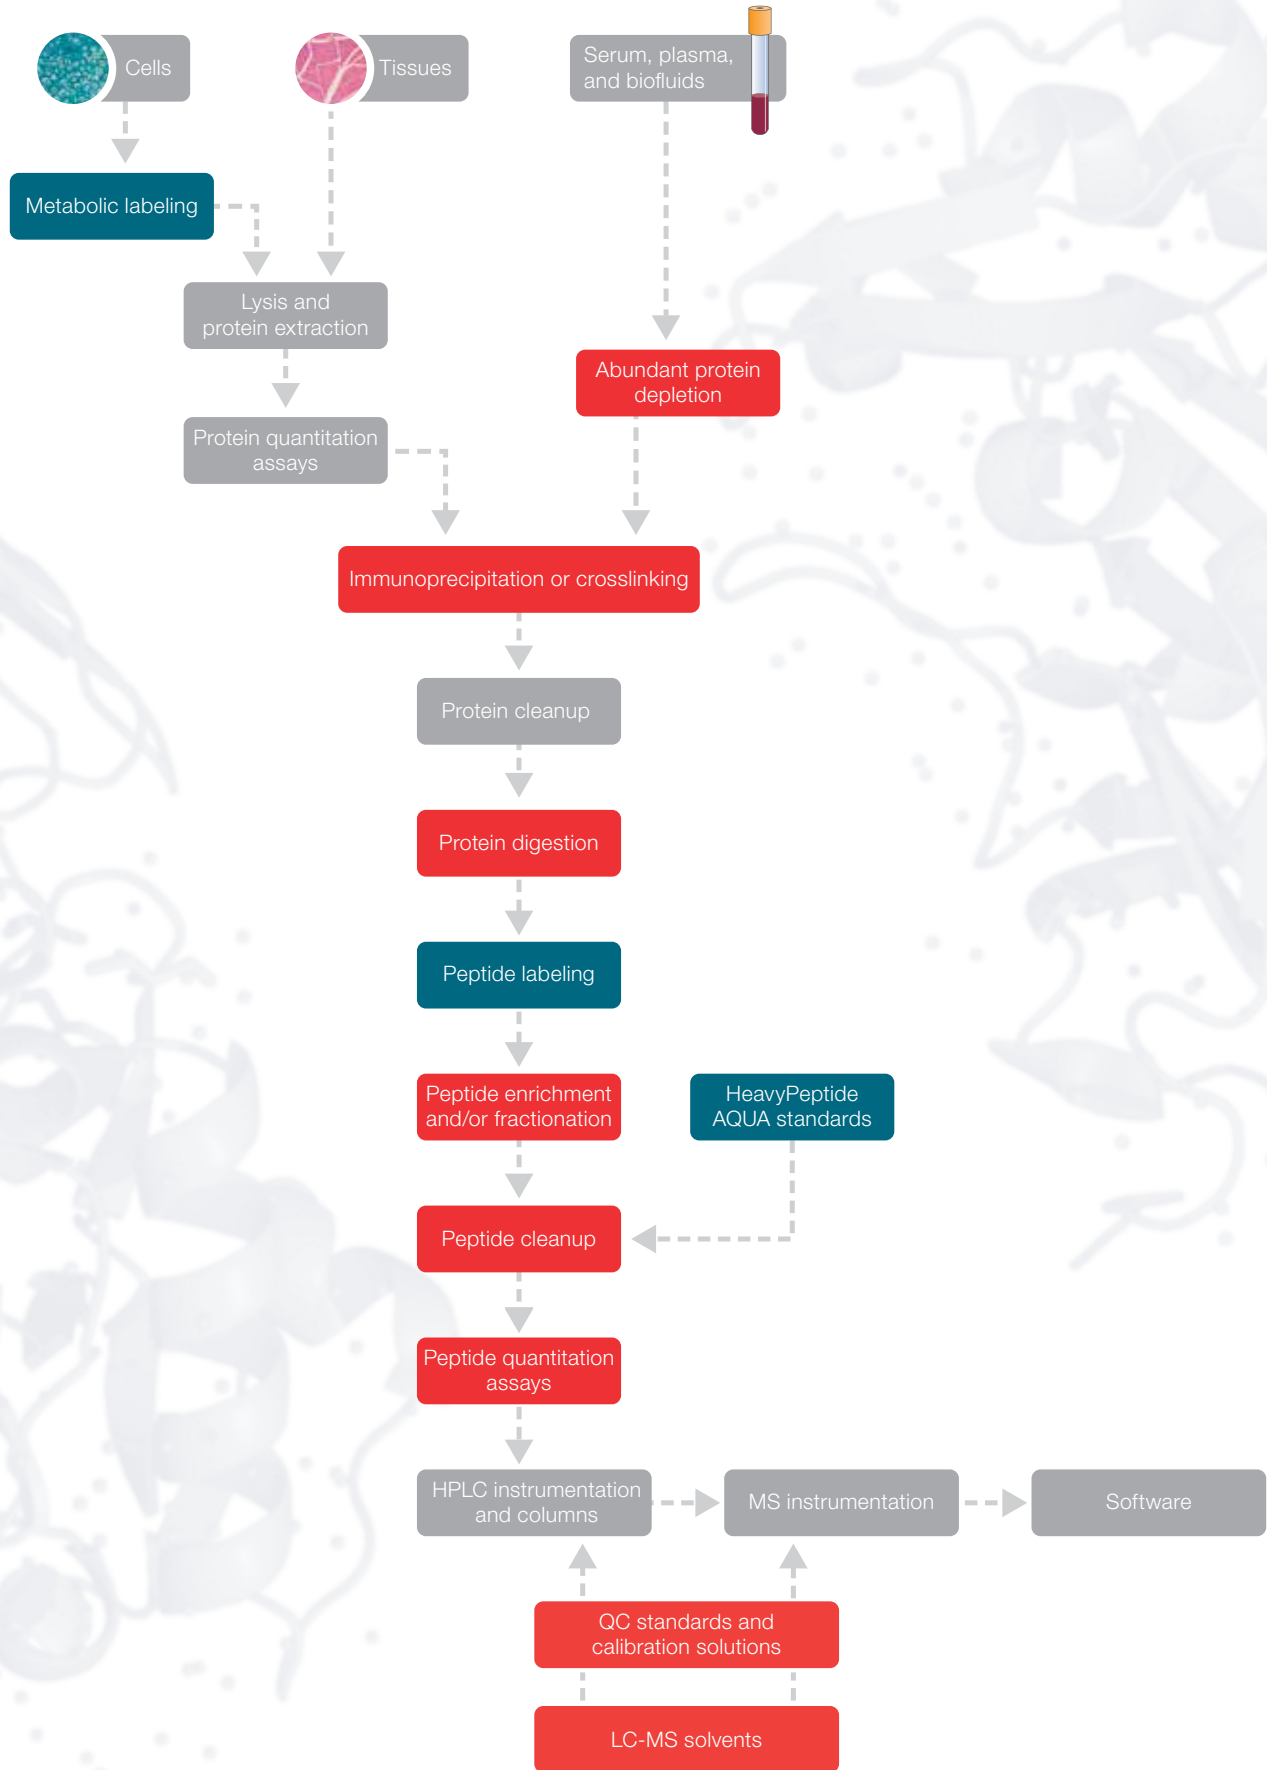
Cells

Tissues

Serum, plasma, and biofluids

Metabolic labeling

Lysis and protein extraction

Abundant protein depletion

Protein quantitation assays

Immunoprecipitation or crosslinking

Protein cleanup

Protein digestion

Peptide labeling

Peptide enrichment and/or fractionation

HeavyPeptide AQUA standards

Peptide cleanup

Peptide quantitation assays

HPLC instrumentation and columns

MS instrumentation

Software

QC standards and calibration solutions

LC-MS solvents